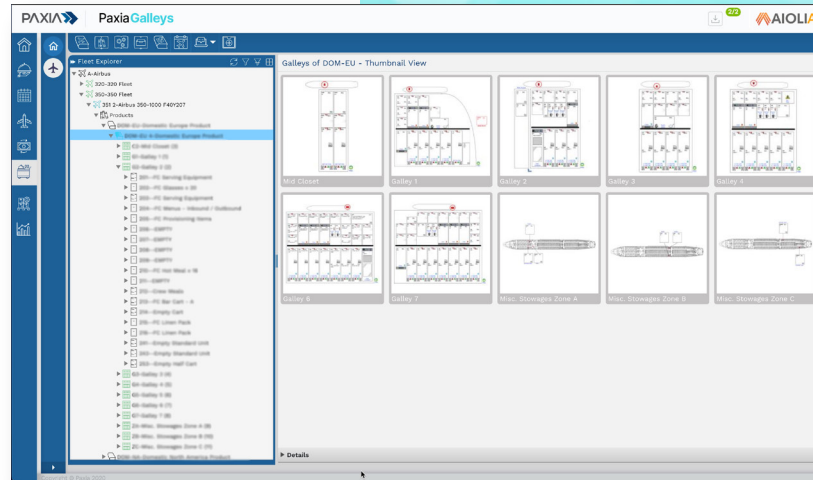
PAXIA PaxiaGalleys

2/2

AIOLIA

Fleet Explorer

A-Airbus

320-320 Fleet

350-350 Fleet

351 2-Airbus 350-1000 F40Y207

Products

DOM-EU-Domestic Europe Product

DOM-EU-A-Domestic Europe Product

C0-Mid Closet (3)

G1-Galley 1 (1)

G2-Galley 2 (1)

201 - FC Serving Equipment

202 - FC Glasses x 20

203 - FC Serving Equipment

204 - FC Menus - Inbound / Outbound

205 - FC Provisioning Items

206 - EMPTY

207 - EMPTY

208 - EMPTY

209 - EMPTY

210 - FC Hot Meal x 16

211 - EMPTY

212 - Crew Meals

213 - FC Bar Cart - A

214 - Empty Cart

215 - FC Linen Pack

216 - FC Linen Pack

241 - Empty Standard Unit

242 - Empty Standard Unit

243 - Empty Half Cart

G3-Galley 3 (4)

G4-Galley 4 (5)

G5-Galley 5 (6)

G6-Galley 6 (7)

G7-Galley 7 (8)

ZA-Misc. Stowages Zone A (9)

ZB-Misc. Stowages Zone B (10)

ZC-Misc. Stowages Zone C (11)

DOM-NA-Domestic North America Product

Galleys of DOM-EU - Thumbnail View

Mid Closet

Galley 1

Galley 2

Galley 3

Galley 4

Galley 6

Galley 7

Misc. Stowages Zone A

Misc. Stowages Zone B

Misc. Stowages Zone C

Details

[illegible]